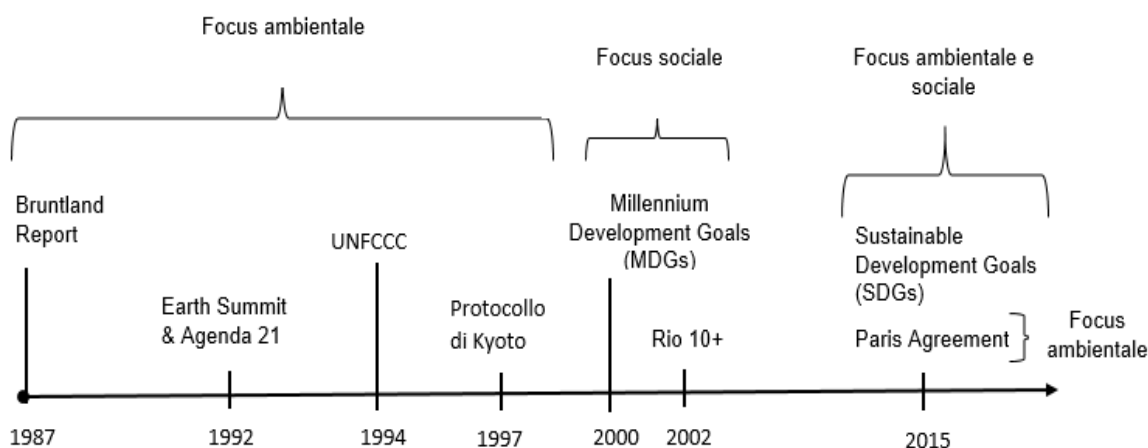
Focus ambientale

Focus sociale

Focus ambientale e sociale

Bruntland Report

UNFCCC

Millennium Development Goals (MDGs)

Sustainable Development Goals (SDGs)

Earth Summit & Agenda 21

Protocollo di Kyoto

Rio 10+

Paris Agreement

Focus ambientale

1987

1992

1994

1997

2000

2002

2015